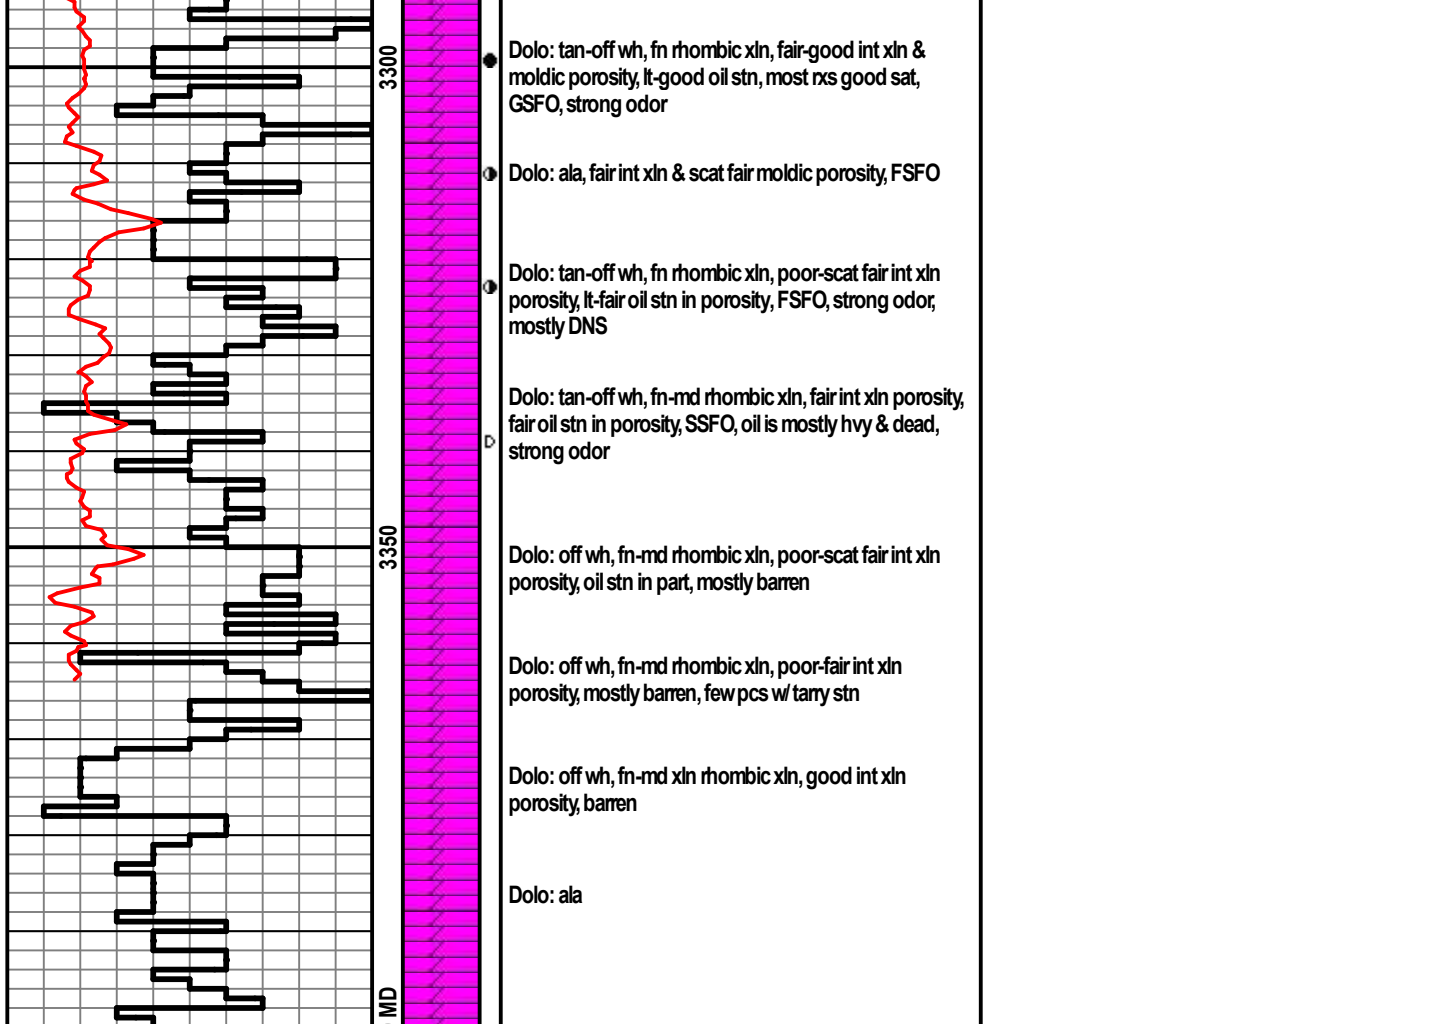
3300

3350

MD

Dolo: tan-off wh, fn rhombic xln, fair-good int xln & moldic porosity, lt-good oil stn, most rxs good sat, GSFO, strong odor

Dolo: ala, fair int xln & scat fair moldic porosity, FSFO

Dolo: tan-off wh, fn rhombic xln, poor-scat fair int xln porosity, lt-fair oil stn in porosity, FSFO, strong odor, mostly DNS

Dolo: tan-off wh, fn-md rhombic xln, fair int xln porosity, fair oil stn in porosity, SSFO, oil is mostly hvy & dead, strong odor

Dolo: off wh, fn-md rhombic xln, poor-scat fair int xln porosity, oil stn in part, mostly barren

Dolo: off wh, fn-md rhombic xln, poor-fair int xln porosity, mostly barren, few pcs w/ tarry stn

Dolo: off wh, fn-md xln rhombic xln, good int xln porosity, barren

Dolo: ala